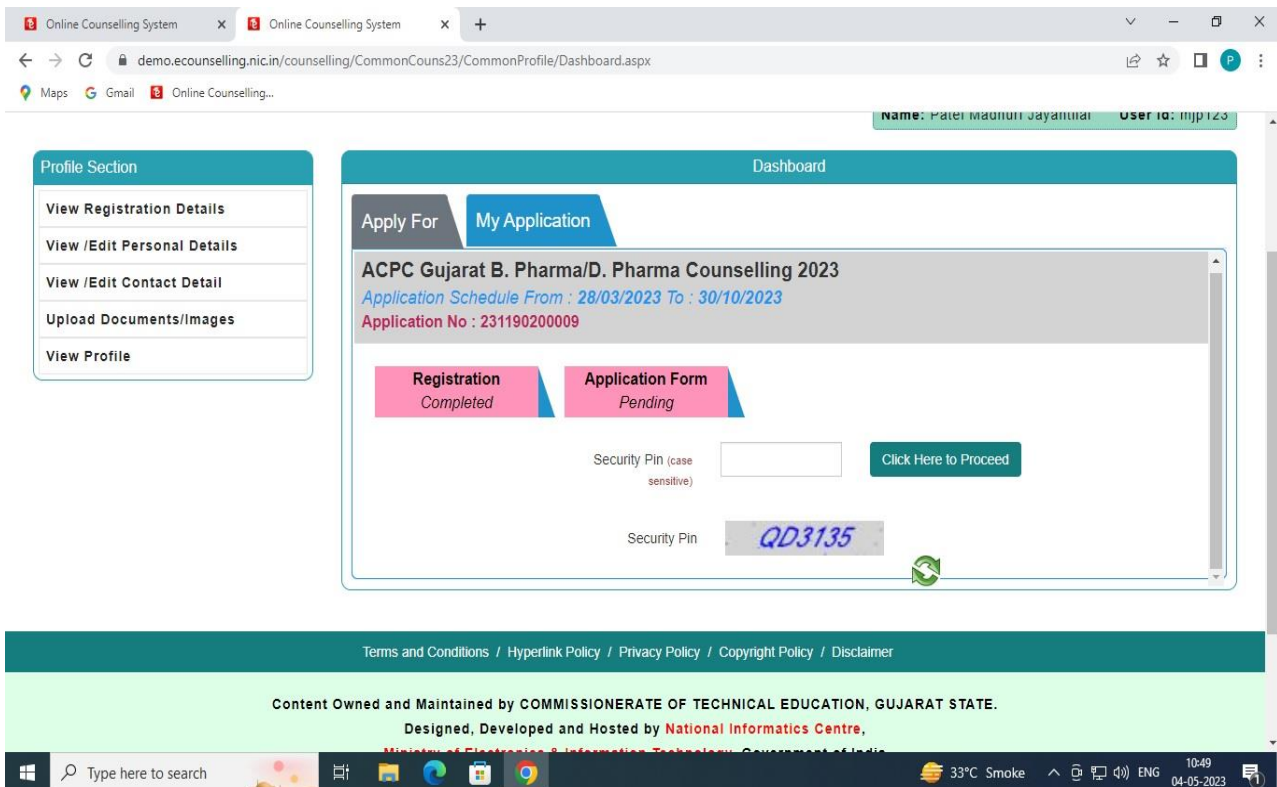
Online Counselling System
Online Counselling System
demo.ecounselling.nic.in/counselling/CommonCouns23/CommonProfile/Dashboard.aspx
Maps Gmail Online Counselling...

Name: Patel Madhuri Jayantilal User Id: mjp123

Profile Section
View Registration Details
View /Edit Personal Details
View /Edit Contact Detail
Upload Documents/Images
View Profile

Dashboard
Apply For
My Application
ACPC Gujarat B. Pharma/D. Pharma Counselling 2023
Application Schedule From : 28/03/2023 To : 30/10/2023
Application No : 231190200009

Registration
Completed
Application Form
Pending

Security Pin (case sensitive)
Click Here to Proceed
Security Pin QD3135

Terms and Conditions / Hyperlink Policy / Privacy Policy / Copyright Policy / Disclaimer

Content Owned and Maintained by COMMISSIONERATE OF TECHNICAL EDUCATION, GUJARAT STATE.
Designed, Developed and Hosted by National Informatics Centre,
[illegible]

Type here to search
33°C Smoke ENG 10:49 04-05-2023